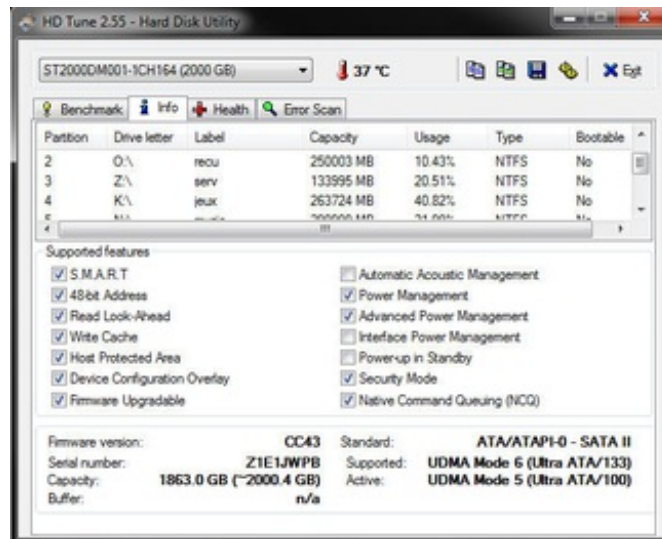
HD Tune 2.55 - Hard Disk Utility

ST2000DM001-1CH164 (2000 GB)

37 °C

Exit

Benchmark | Info | Health | Error Scan

| Partition | Drive letter | Label | Capacity | Usage | Type | Bootable |
|---|---|---|---|---|---|---|
| 2 | O:\ | recu | 250003 MB | 10.43% | NTFS | No |
| 3 | Z:\ | serv | 133995 MB | 20.51% | NTFS | No |
| 4 | K:\ | jeux | 263724 MB | 40.82% | NTFS | No |
| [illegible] | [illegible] | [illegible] | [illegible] | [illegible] | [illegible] | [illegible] |

Supported features

S.M.A.R.T
48-bit Address
Read Look-Ahead
Write Cache
Host Protected Area
Device Configuration Overlay
Firmware Upgradable

Automatic Acoustic Management
Power Management
Advanced Power Management
Interface Power Management
Power-up in Standby
Security Mode
Native Command Queuing (NCQ)

Firmware version: CC43
Serial number: Z1E1JWPB
Capacity: 1863.0 GB (~2000.4 GB)
Buffer: n/a

Standard: ATA/ATAPI-0 - SATA II
Supported: UDMA Mode 6 (Ultra ATA/133)
Active: UDMA Mode 5 (Ultra ATA/100)